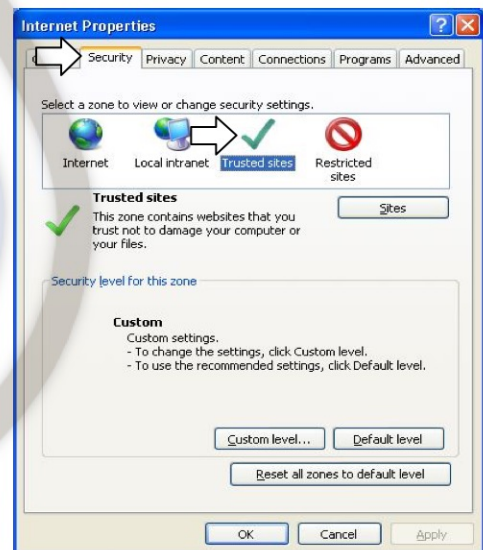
Internet Properties

? X

Security | Privacy | Content | Connections | Programs | Advanced

Select a zone to view or change security settings.

Internet | Local intranet | Trusted sites | Restricted sites

Trusted sites
This zone contains websites that you trust not to damage your computer or your files.

Sites

Security level for this zone

Custom
Custom settings.
- To change the settings, click Custom level.
- To use the recommended settings, click Default level.

Custom level... | Default level

Reset all zones to default level

OK | Cancel | Apply